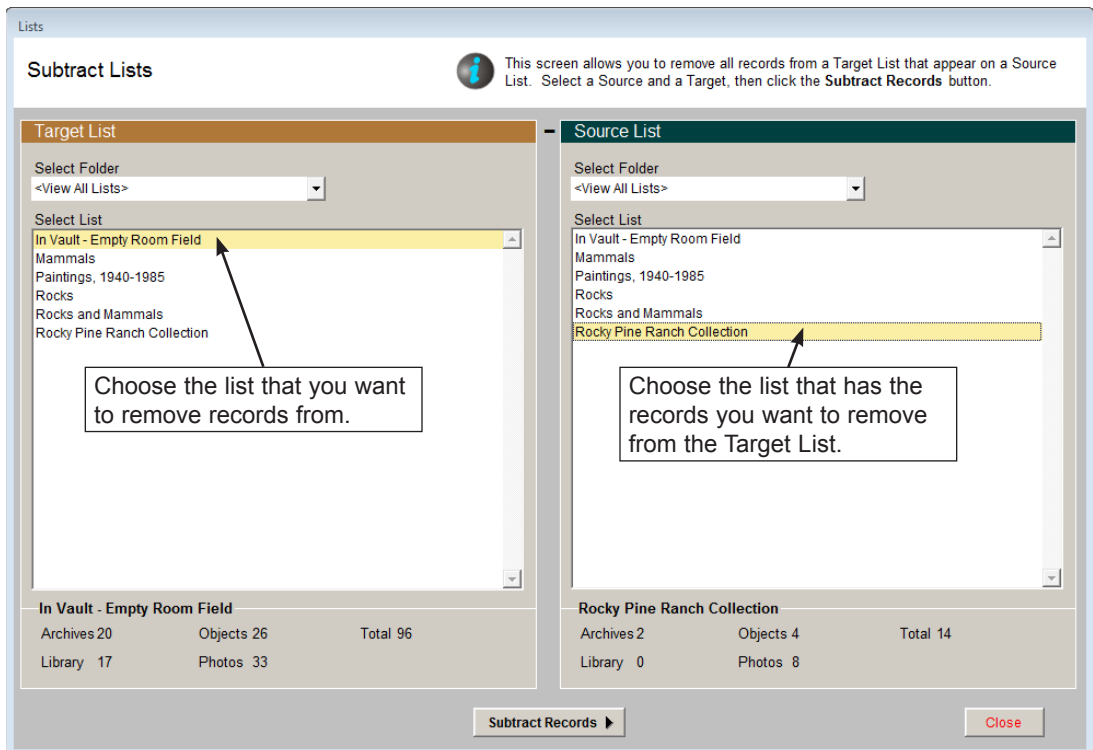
Lists

Subtract Lists

This screen allows you to remove all records from a Target List that appear on a Source List. Select a Source and a Target, then click the **Subtract Records** button.

Target List

Select Folder
<View All Lists>

Select List
In Vault - Empty Room Field
Mammals
Paintings, 1940-1985
Rocks
Rocks and Mammals
Rocky Pine Ranch Collection

Choose the list that you want to remove records from.

In Vault - Empty Room Field
Archives 20
Objects 26
Total 96
Library 17
Photos 33

-

Source List

Select Folder
<View All Lists>

Select List
In Vault - Empty Room Field
Mammals
Paintings, 1940-1985
Rocks
Rocks and Mammals
Rocky Pine Ranch Collection

Choose the list that has the records you want to remove from the Target List.

Rocky Pine Ranch Collection
Archives 2
Objects 4
Total 14
Library 0
Photos 8

Subtract Records

Close